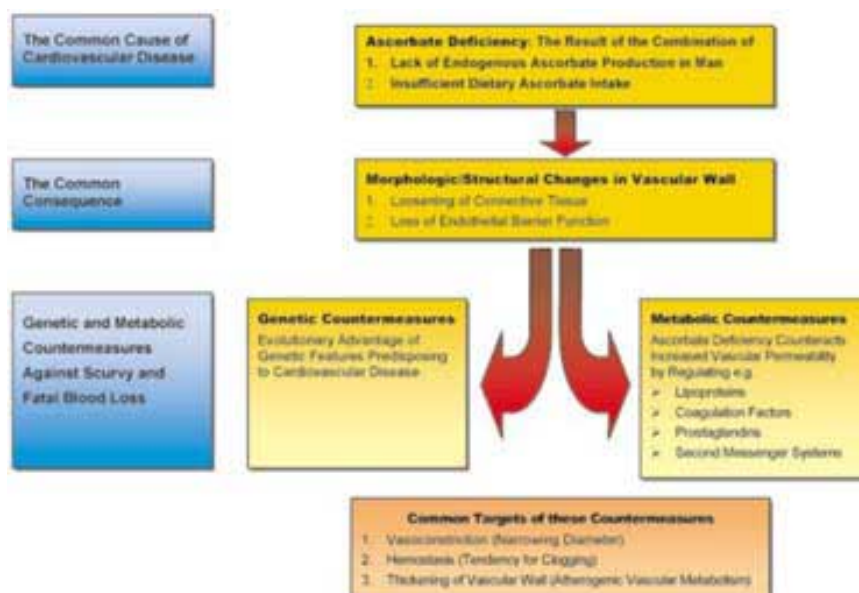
The Common Cause of Cardiovascular Disease

Ascorbate Deficiency: The Result of the Combination of
1. Lack of Endogenous Ascorbate Production in Man
2. Insufficient Dietary Ascorbate Intake

The Common Consequence

Morphologic/Structural Changes in Vascular Wall
1. Loosening of Connective Tissue
2. Loss of Endothelial Barrier Function

Genetic and Metabolic Countermeasures Against Scurvy and Fatal Blood Loss

Genetic Countermeasures
Evolutionary Advantage of Genetic Features Predisposing to Cardiovascular Disease

Metabolic Countermeasures
Ascorbate Deficiency Counteracts Increased Vascular Permeability by Regulating e.g.
➢ Lipoproteins
➢ Coagulation Factors
➢ Prostaglandins
➢ Second Messenger Systems

Common Targets of these Countermeasures
1. Vasoconstriction (Narrowing Diameter)
2. Hemostasis (Tendency for Clogging)
3. Thickening of Vascular Wall (Atherogenic Vascular Metabolism)